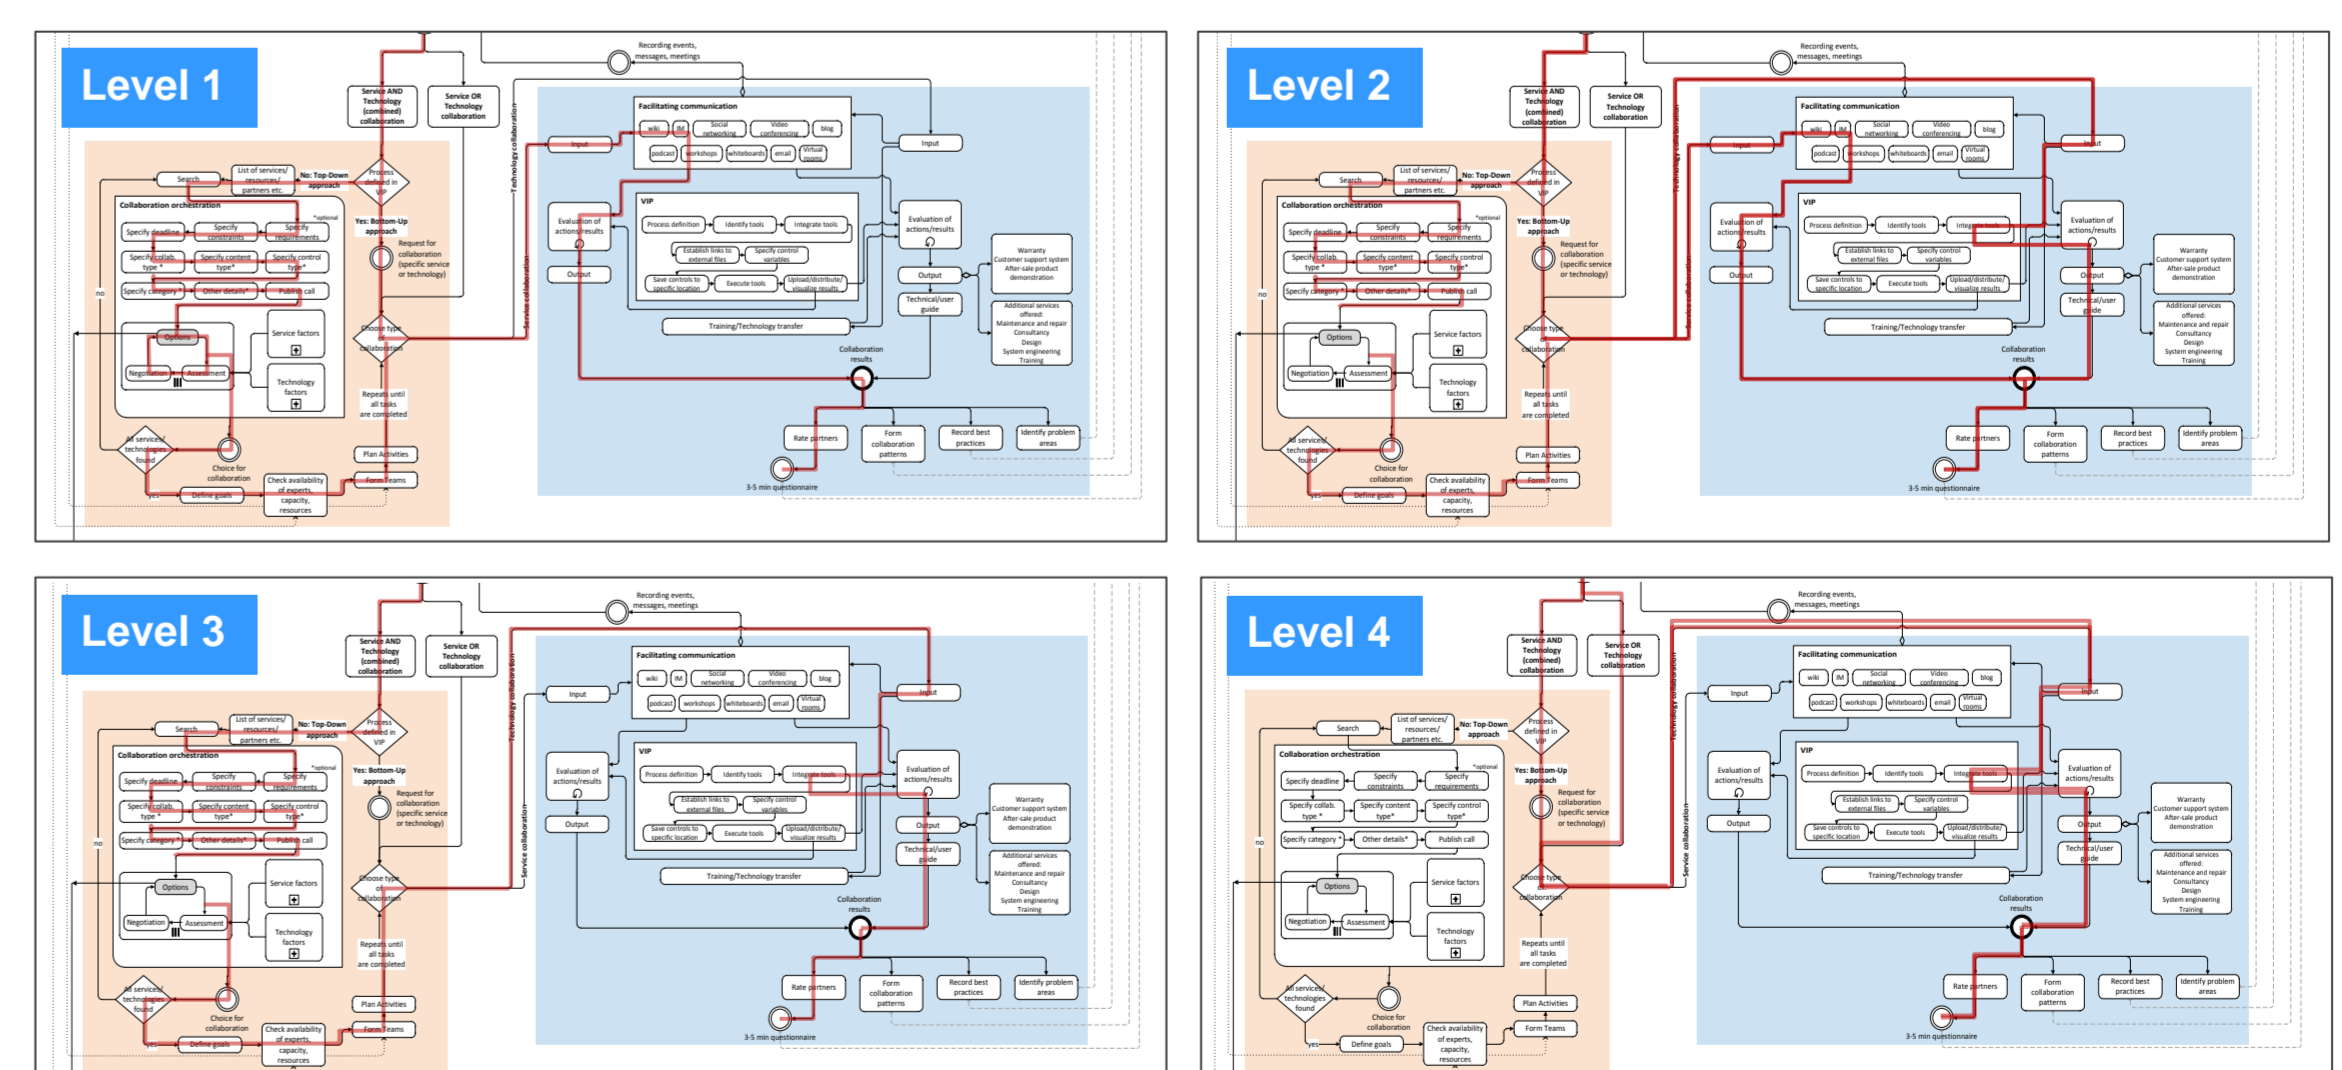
Level 1

Recording events, messages, meetings

Service AND Technology (combined) collaboration

Service OR Technology collaboration

Technology collaboration

Facilitating communication

wiki IM Social networking Video conferencing blog

podcast workshops whiteboards email Virtual rooms

Input

Search

List of services/ resources/ partners etc.

No: Top-Down approach

Process defined in VIP

Collaboration orchestration

*optional

Specify deadline Specify constraints Specify requirements

Specify collab. type * Specify content type* Specify control type*

Specify category * Other details* Publish call

Yes: Bottom-Up approach

Request for collaboration (specific service or technology)

Evaluation of actions/results

Output

VIP

Process definition Identify tools Integrate tools

Establish links to external files Specify control variables

Save controls to specific location Execute tools Upload/distribute/ visualize results

Evaluation of actions/results

Output

Technical/user guide

Warranty Customer support system After-sale product demonstration

Additional services offered: Maintenance and repair Consultancy Design System engineering Training

Service collaboration

Training/Technology transfer

no

Options

Service factors

Choose type of collaboration

Negotiation Assessment

Technology factors

Collaboration results

Repeats until all tasks are completed

All services/ technologies found

Choice for collaboration

Plan Activities

Rate partners Form collaboration patterns Record best practices Identify problem areas

yes Define goals

Check availability of experts, capacity, resources

Form Teams

3-5 min questionnaire

Level 2

Level 3

Level 4